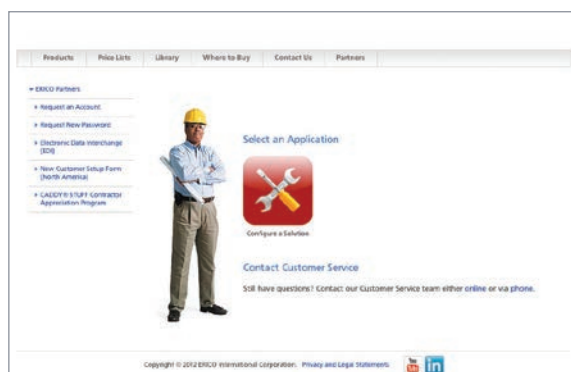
Products | Price Lists | Library | Where to Buy | Contact Us | Partners

▾ ERICO Partners

▸ Request an Account

▸ Request New Password

▸ Electronic Data Interchange (EDI)

▸ New Customer Setup Form (North America)

▸ CADDY® STUFF Contractor Appreciation Program

Select an Application

Configure a Solution

Contact Customer Service

Still have questions? Contact our Customer Service team either online or via phone.

Copyright © 2012 ERICO International Corporation. Privacy and Legal Statement.

You Tube

in